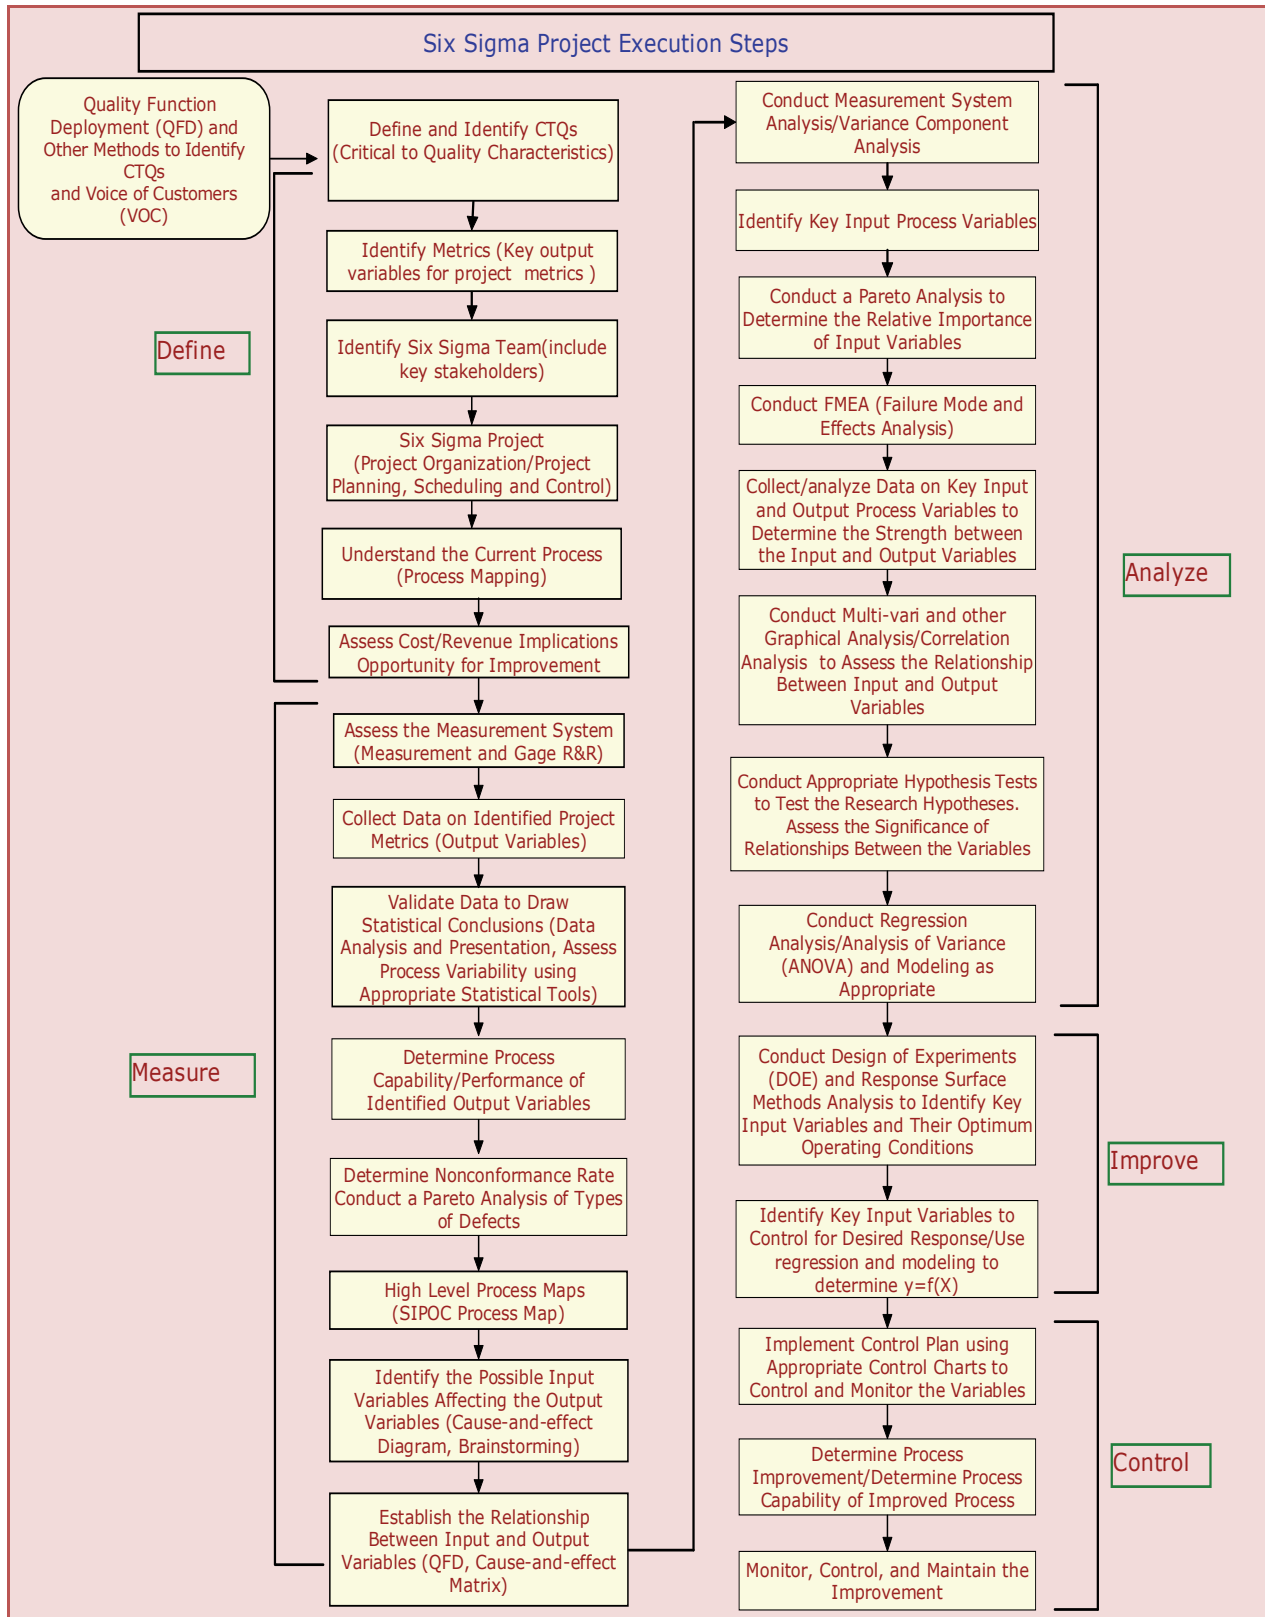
Six Sigma Project Execution Steps

Quality Function Deployment (QFD) and Other Methods to Identify CTQs and Voice of Customers (VOC)

Define

Define and Identify CTQs (Critical to Quality Characteristics)

Identify Metrics (Key output variables for project metrics )

Identify Six Sigma Team(include key stakeholders)

Six Sigma Project (Project Organization/Project Planning, Scheduling and Control)

Understand the Current Process (Process Mapping)

Assess Cost/Revenue Implications Opportunity for Improvement

Measure

Assess the Measurement System (Measurement and Gage R&R)

Collect Data on Identified Project Metrics (Output Variables)

Validate Data to Draw Statistical Conclusions (Data Analysis and Presentation, Assess Process Variability using Appropriate Statistical Tools)

Determine Process Capability/Performance of Identified Output Variables

Determine Nonconformance Rate Conduct a Pareto Analysis of Types of Defects

High Level Process Maps (SIPOC Process Map)

Identify the Possible Input Variables Affecting the Output Variables (Cause-and-effect Diagram, Brainstorming)

Establish the Relationship Between Input and Output Variables (QFD, Cause-and-effect Matrix)

Conduct Measurement System Analysis/Variance Component Analysis

Identify Key Input Process Variables

Conduct a Pareto Analysis to Determine the Relative Importance of Input Variables

Conduct FMEA (Failure Mode and Effects Analysis)

Collect/analyze Data on Key Input and Output Process Variables to Determine the Strength between the Input and Output Variables

Conduct Multi-vari and other Graphical Analysis/Correlation Analysis to Assess the Relationship Between Input and Output Variables

Conduct Appropriate Hypothesis Tests to Test the Research Hypotheses. Assess the Significance of Relationships Between the Variables

Conduct Regression Analysis/Analysis of Variance (ANOVA) and Modeling as Appropriate

Analyze

Conduct Design of Experiments (DOE) and Response Surface Methods Analysis to Identify Key Input Variables and Their Optimum Operating Conditions

Identify Key Input Variables to Control for Desired Response/Use regression and modeling to determine y=f(X)

Improve

Implement Control Plan using Appropriate Control Charts to Control and Monitor the Variables

Determine Process Improvement/Determine Process Capability of Improved Process

Monitor, Control, and Maintain the Improvement

Control